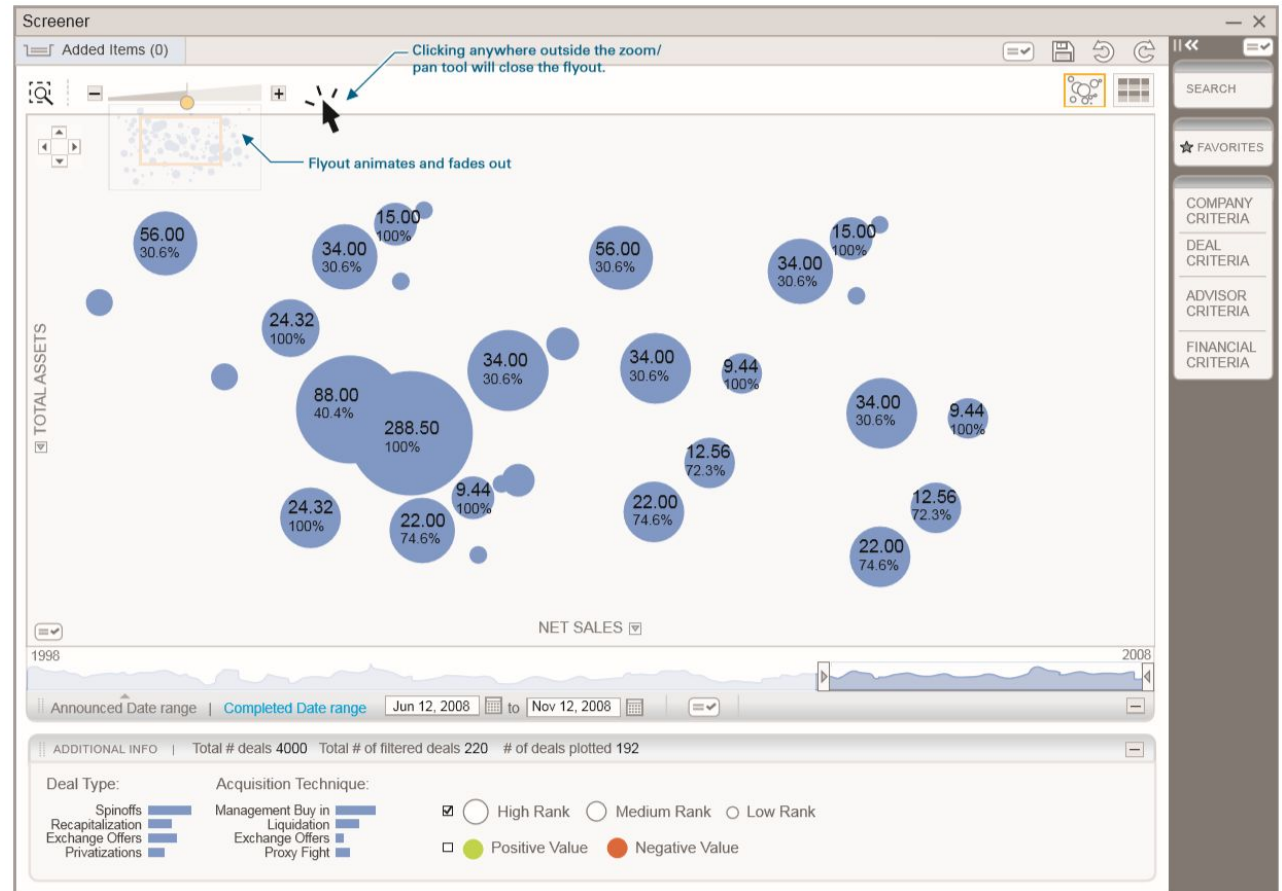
Screener

Added Items (0)

Clicking anywhere outside the zoom/ pan tool will close the flyout.

Flyout animates and fades out

SEARCH

FAVORITES

COMPANY CRITERIA

DEAL CRITERIA

ADVISOR CRITERIA

FINANCIAL CRITERIA

TOTAL ASSETS

56.00 30.6%
15.00 100%
34.00 30.6%
56.00 30.6%
15.00 100%
34.00 30.6%
24.32 100%
34.00 30.6%
34.00 30.6%
9.44 100%
88.00 40.4%
288.50 100%
34.00 30.6%
9.44 100%
12.56 72.3%
9.44 100%
24.32 100%
22.00 74.6%
22.00 74.6%
12.56 72.3%
22.00 74.6%

NET SALES

1998

2008

Announced Date range | Completed Date range  Jun 12, 2008 to Nov 12, 2008

ADDITIONAL INFO | Total # deals 4000 Total # of filtered deals 220 # of deals plotted 192

Deal Type:
Spinoffs
Recapitalization
Exchange Offers
Privatizations

Acquisition Technique:
Management Buy in
Liquidation
Exchange Offers
Proxy Fight

High Rank Medium Rank Low Rank

Positive Value Negative Value